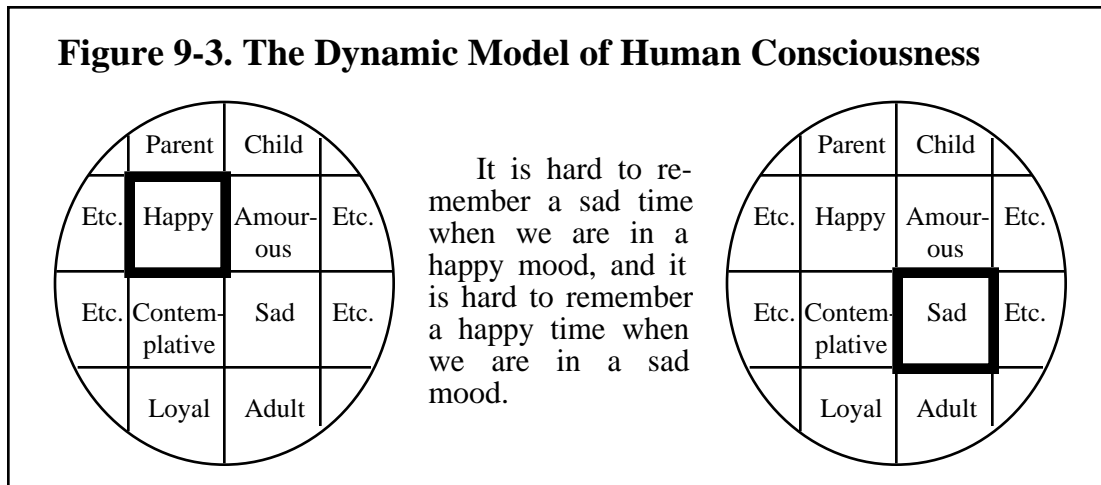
**Figure 9-3. The Dynamic Model of Human Consciousness**

| | Parent | Child | |
|---|---|---|---|
| Etc. | Happy | Amourous | Etc. |
| Etc. | Contemplative | Sad | Etc. |
| | Loyal | Adult | |

It is hard to remember a sad time when we are in a happy mood, and it is hard to remember a happy time when we are in a sad mood.

| | Parent | Child | |
|---|---|---|---|
| Etc. | Happy | Amourous | Etc. |
| Etc. | Contemplative | Sad | Etc. |
| | Loyal | Adult | |